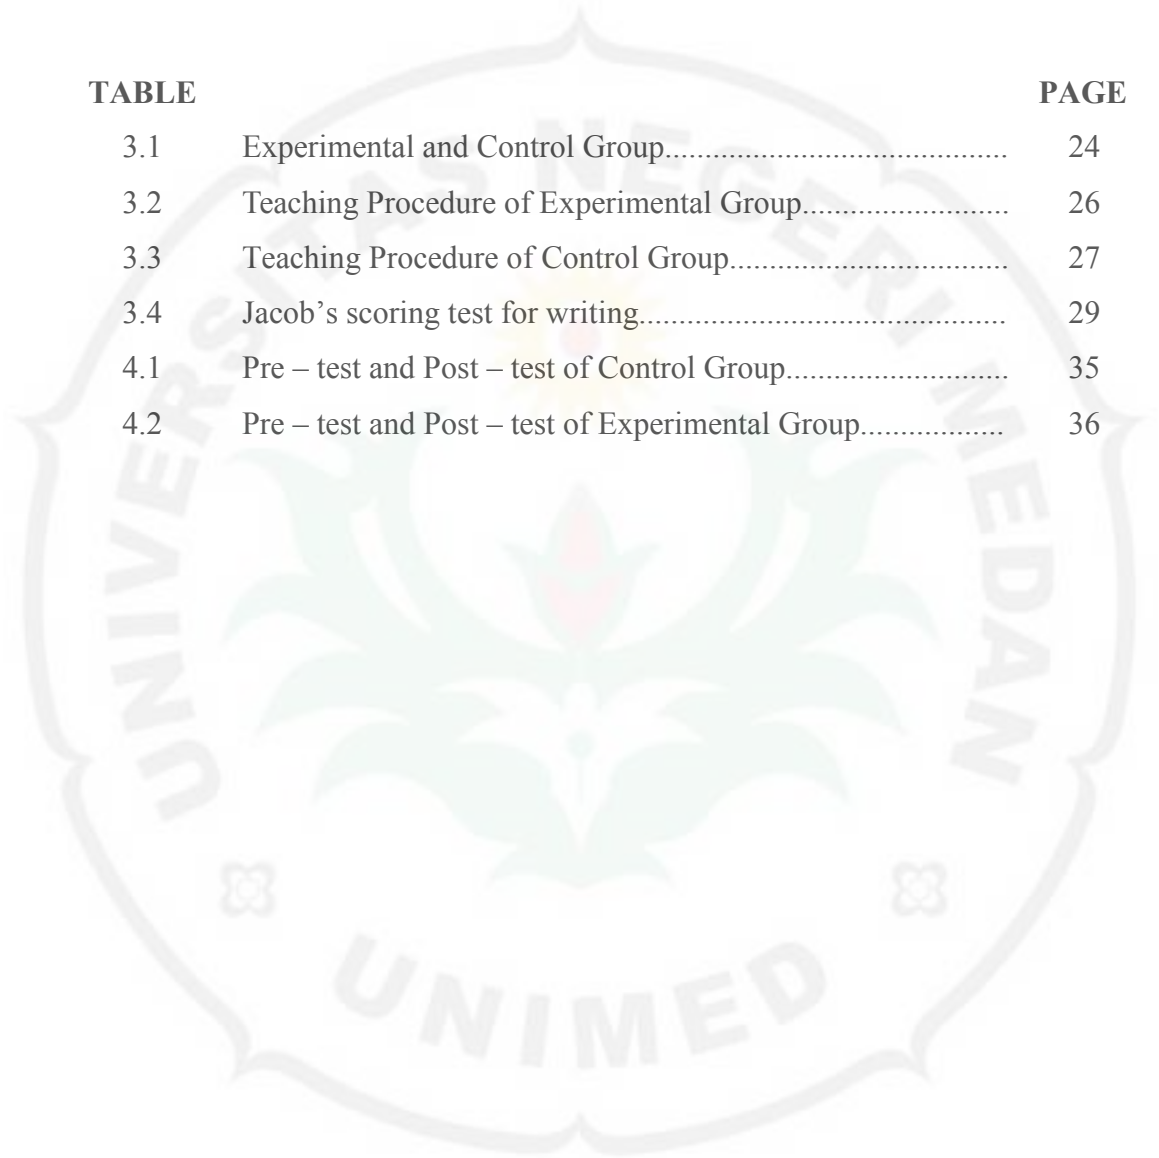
TABLE PAGE

3.1 Experimental and Control Group........................................... 24

3.2 Teaching Procedure of Experimental Group.......................... 26

3.3 Teaching Procedure of Control Group.................................. 27

3.4 Jacob's scoring test for writing............................................. 29

4.1 Pre – test and Post – test of Control Group........................... 35

4.2 Pre – test and Post – test of Experimental Group.................. 36

UNIVERSITAS NEGERI MEDAN

UNIMED